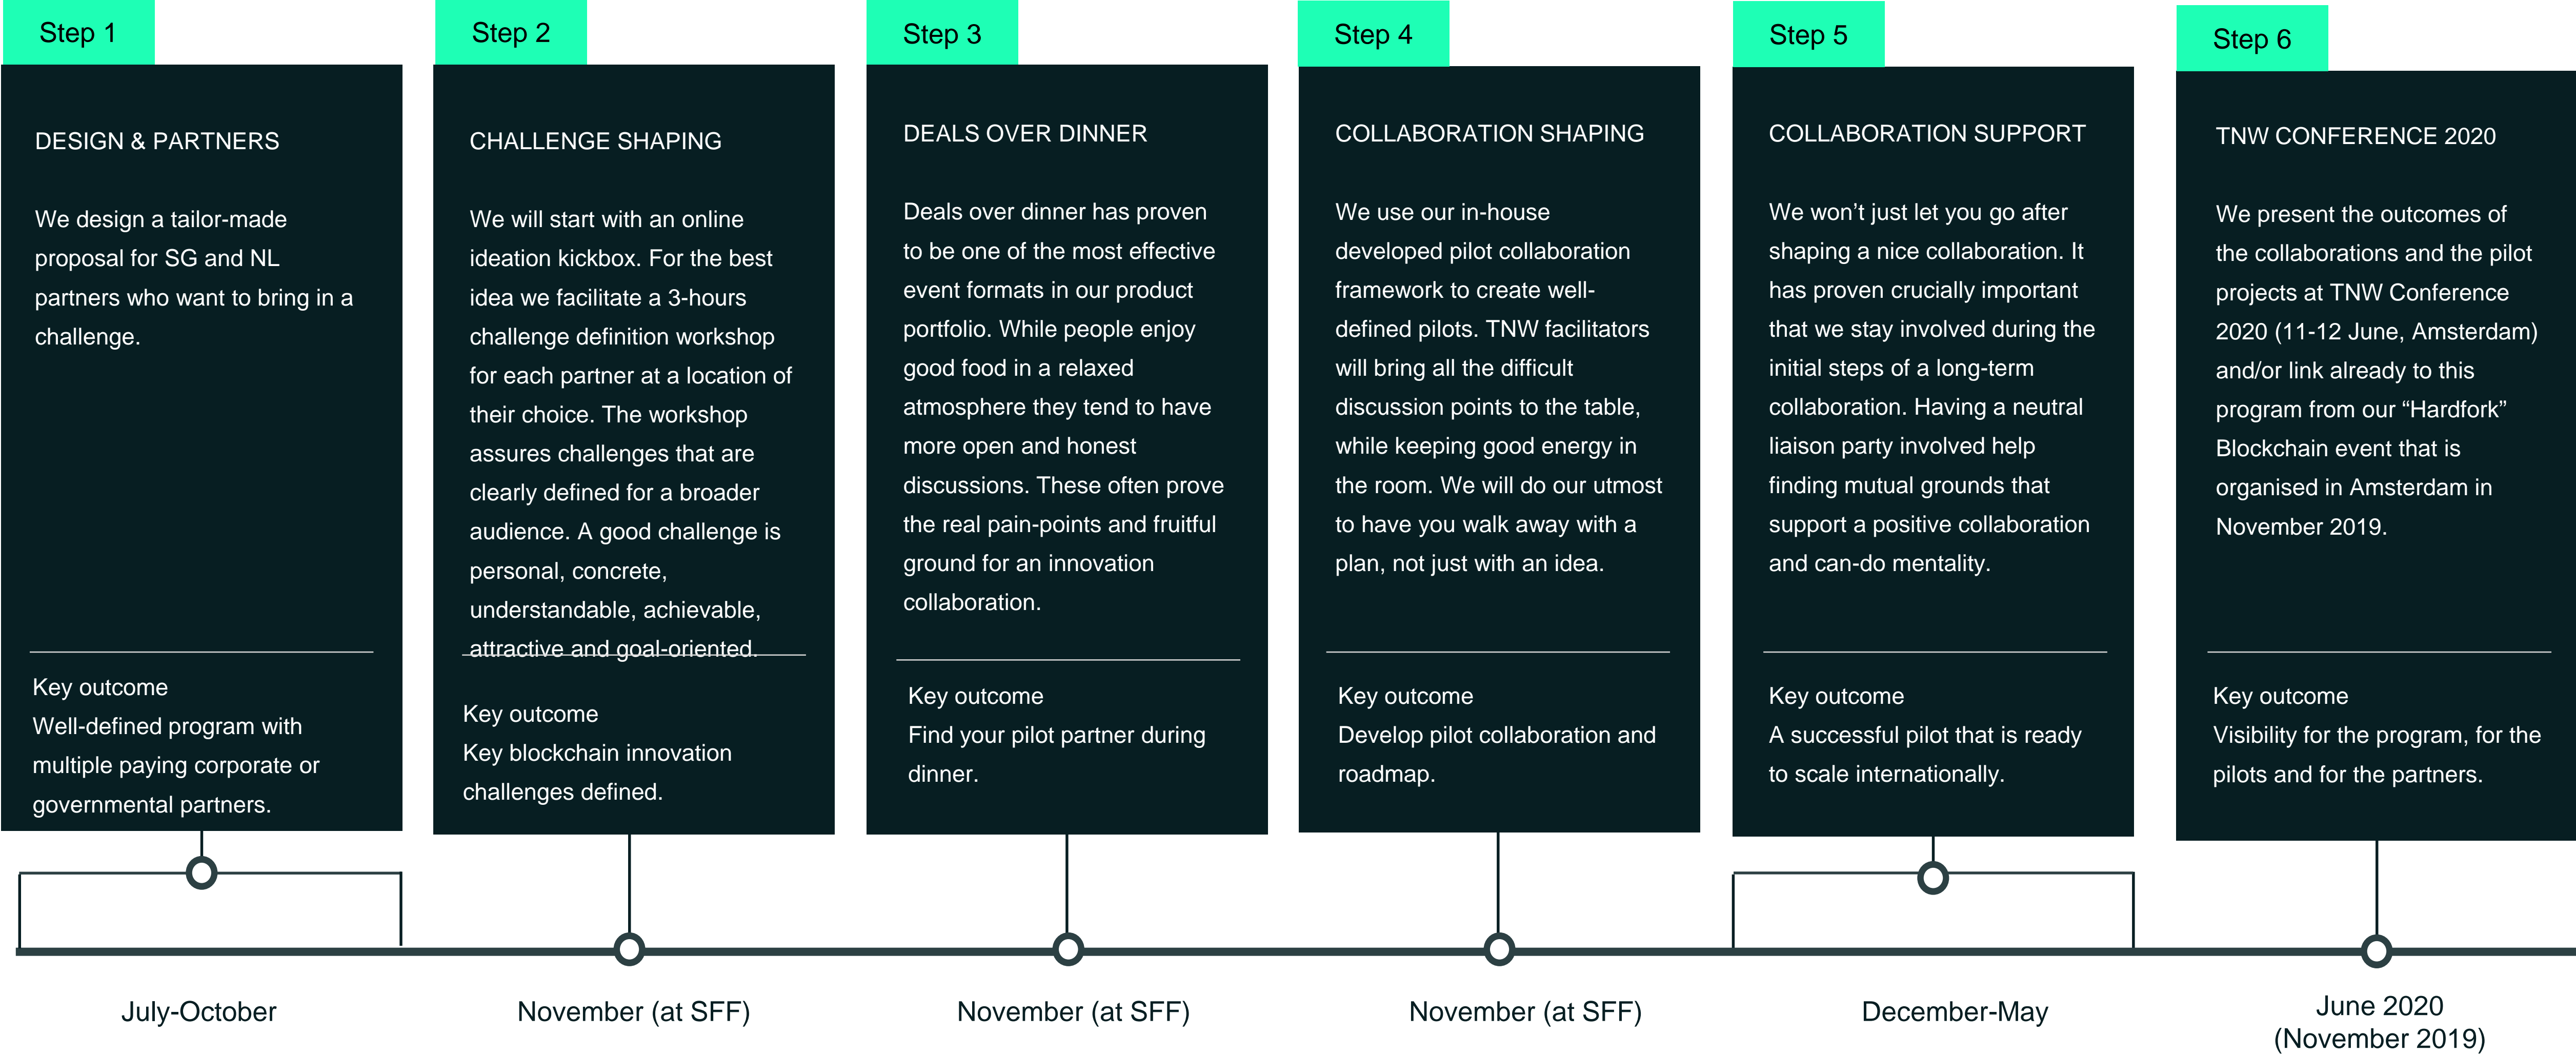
Step 1

DESIGN & PARTNERS

We design a tailor-made proposal for SG and NL partners who want to bring in a challenge.

Key outcome
Well-defined program with multiple paying corporate or governmental partners.

Step 2

CHALLENGE SHAPING

We will start with an online ideation kickbox. For the best idea we facilitate a 3-hours challenge definition workshop for each partner at a location of their choice. The workshop assures challenges that are clearly defined for a broader audience. A good challenge is personal, concrete, understandable, achievable, attractive and goal-oriented.

Key outcome
Key blockchain innovation challenges defined.

Step 3

DEALS OVER DINNER

Deals over dinner has proven to be one of the most effective event formats in our product portfolio. While people enjoy good food in a relaxed atmosphere they tend to have more open and honest discussions. These often prove the real pain-points and fruitful ground for an innovation collaboration.

Key outcome
Find your pilot partner during dinner.

Step 4

COLLABORATION SHAPING

We use our in-house developed pilot collaboration framework to create well-defined pilots. TNW facilitators will bring all the difficult discussion points to the table, while keeping good energy in the room. We will do our utmost to have you walk away with a plan, not just with an idea.

Key outcome
Develop pilot collaboration and roadmap.

Step 5

COLLABORATION SUPPORT

We won't just let you go after shaping a nice collaboration. It has proven crucially important that we stay involved during the initial steps of a long-term collaboration. Having a neutral liaison party involved help finding mutual grounds that support a positive collaboration and can-do mentality.

Key outcome
A successful pilot that is ready to scale internationally.

Step 6

TNW CONFERENCE 2020

We present the outcomes of the collaborations and the pilot projects at TNW Conference 2020 (11-12 June, Amsterdam) and/or link already to this program from our "Hardfork" Blockchain event that is organised in Amsterdam in November 2019.

Key outcome
Visibility for the program, for the pilots and for the partners.

July-October

November (at SFF)

November (at SFF)

November (at SFF)

December-May

June 2020
(November 2019)